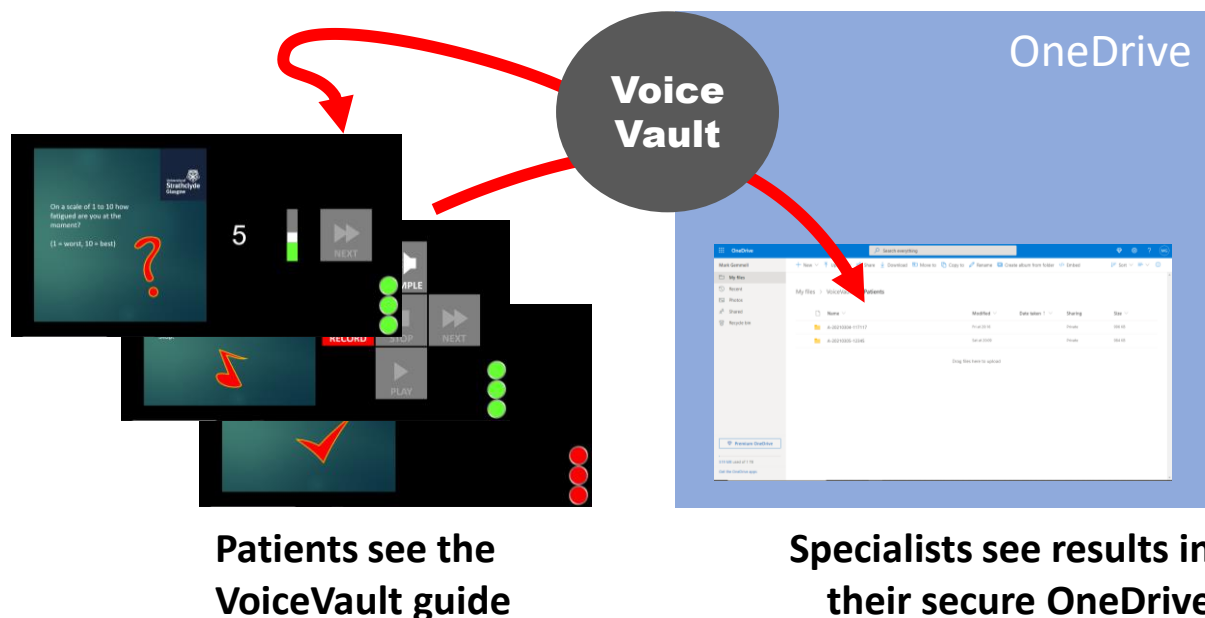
Voice Vault

OneDrive

University of Strathclyde Glasgow

On a scale of 1 to 10 how fatigued are you at the moment?

(1 = worst, 10 = best)

5

NEXT

MPLE

RECORD

STOP

NEXT

PLAY

OneDrive

Search everything

My files

Recent

Photos

Shared

Recycle bin

My files > VoiceVa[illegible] > Patients

Name

Modified

Date taken

Sharing

Size

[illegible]

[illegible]

Drag files here to upload

Premium OneDrive

Patients see the VoiceVault guide

Specialists see results in their secure OneDrive